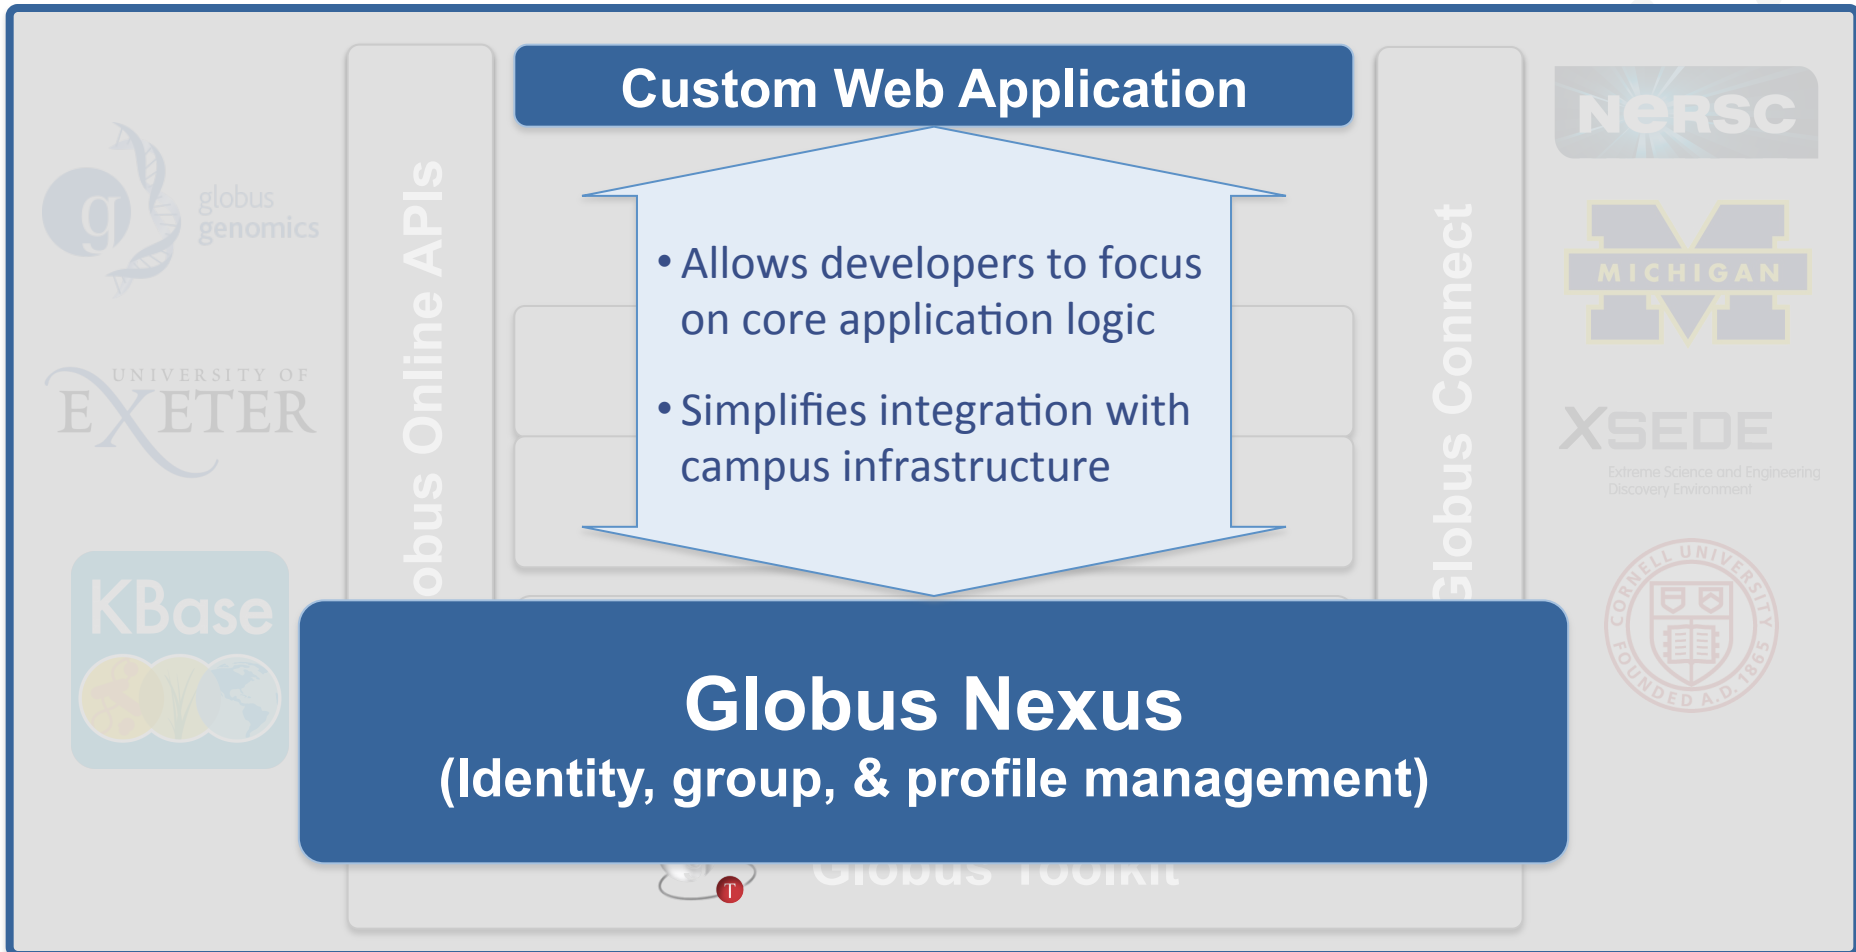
Custom Web Application

• Allows developers to focus on core application logic

• Simplifies integration with campus infrastructure

globus genomics

UNIVERSITY OF EXETER

KBase

obus Online APIs

Globus Connect

NERSC

MICHIGAN

XSEDE
Extreme Science and Engineering Discovery Environment

CORNELL UNIVERSITY FOUNDED A.D. 1865

Globus Nexus
(Identity, group, & profile management)

Globus Toolkit